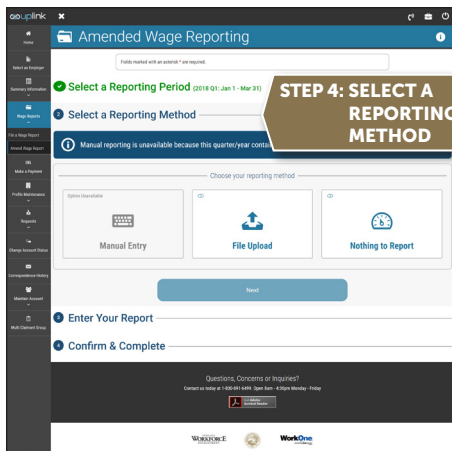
uplink

Home

Select an Employer

Summary Information

Wage Reports

File a Wage Report

Amend Wage Report

Make a Payment

Profile Maintenance

Requests

Change Account Status

Correspondence History

Maintain Account

Multi Claimant Group

Amended Wage Reporting

Fields marked with an asterisk * are required.

Select a Reporting Period (2018 Q1: Jan 1 - Mar 31)

2 Select a Reporting Method

STEP 4: SELECT A REPORTING METHOD

Manual reporting is unavailable because this quarter/year conta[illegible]

Choose your reporting method

Option Unavailable

Manual Entry

File Upload

Nothing to Report

Next

3 Enter Your Report

4 Confirm & Complete

Questions, Concerns or Inquiries?

Contact us today at 1-800-891-6499 (9am-4:30pm Monday - Friday)

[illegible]

WORKFORCE

WorkOne